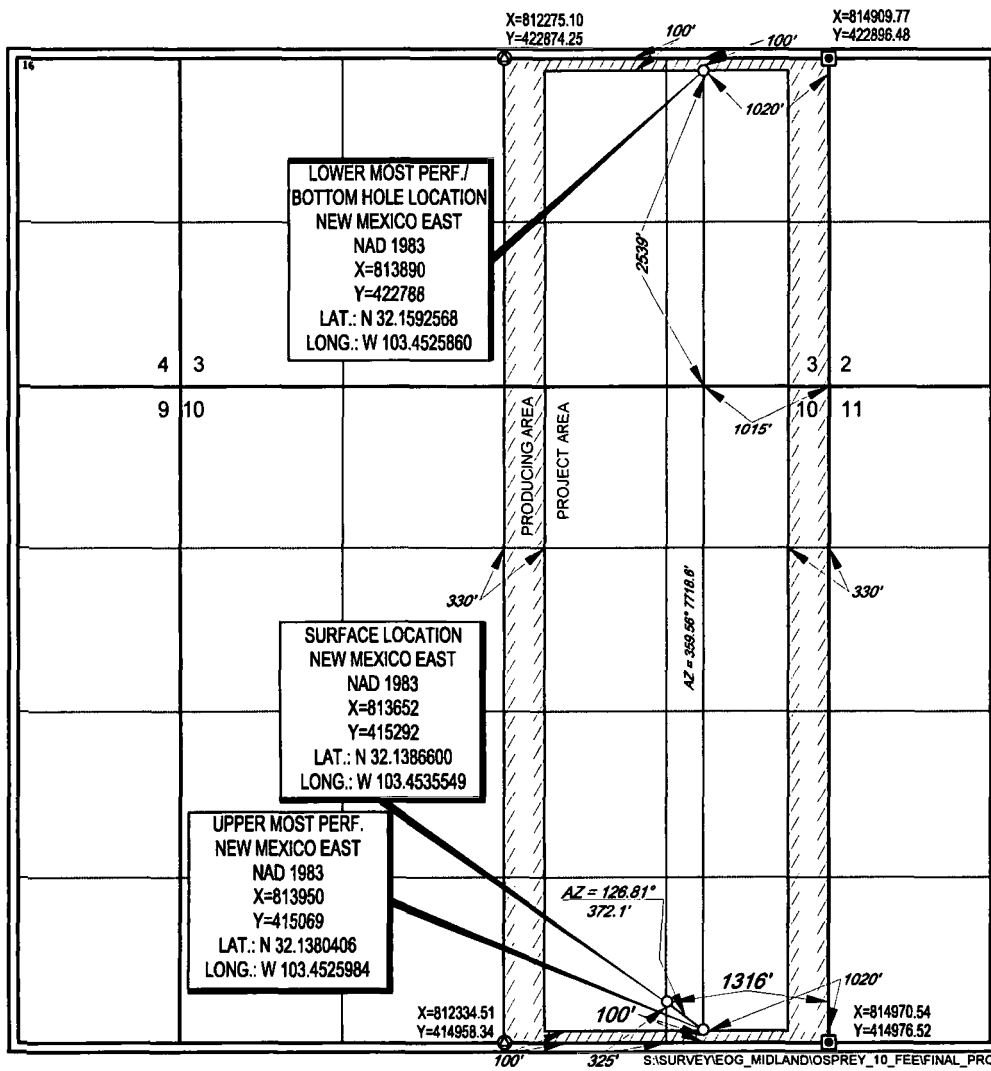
X=812275.10
Y=422874.25

100'

100'

X=814909.77
Y=422896.48

16

1020'

LOWER MOST PERF./
BOTTOM HOLE LOCATION
NEW MEXICO EAST
NAD 1983
X=813890
Y=422788
LAT.: N 32.1592568
LONG.: W 103.4525860

2539'

4 | 3
9 | 10

3 | 2
10 | 11

1015'

PRODUCING AREA

PROJECT AREA

330'

330'

AZ = 359.56° 7718.6'

SURFACE LOCATION
NEW MEXICO EAST
NAD 1983
X=813652
Y=415292
LAT.: N 32.1386600
LONG.: W 103.4535549

UPPER MOST PERF.
NEW MEXICO EAST
NAD 1983
X=813950
Y=415069
LAT.: N 32.1380406
LONG.: W 103.4525984

AZ = 126.81°
372.1'

1316'

1020'

100'

X=812334.51
Y=414958.34

X=814970.54
Y=414976.52

100'

325'

S:\SURVEY\EOG_MIDLAND\OSPREY_10_FEE\FINAL_PRO